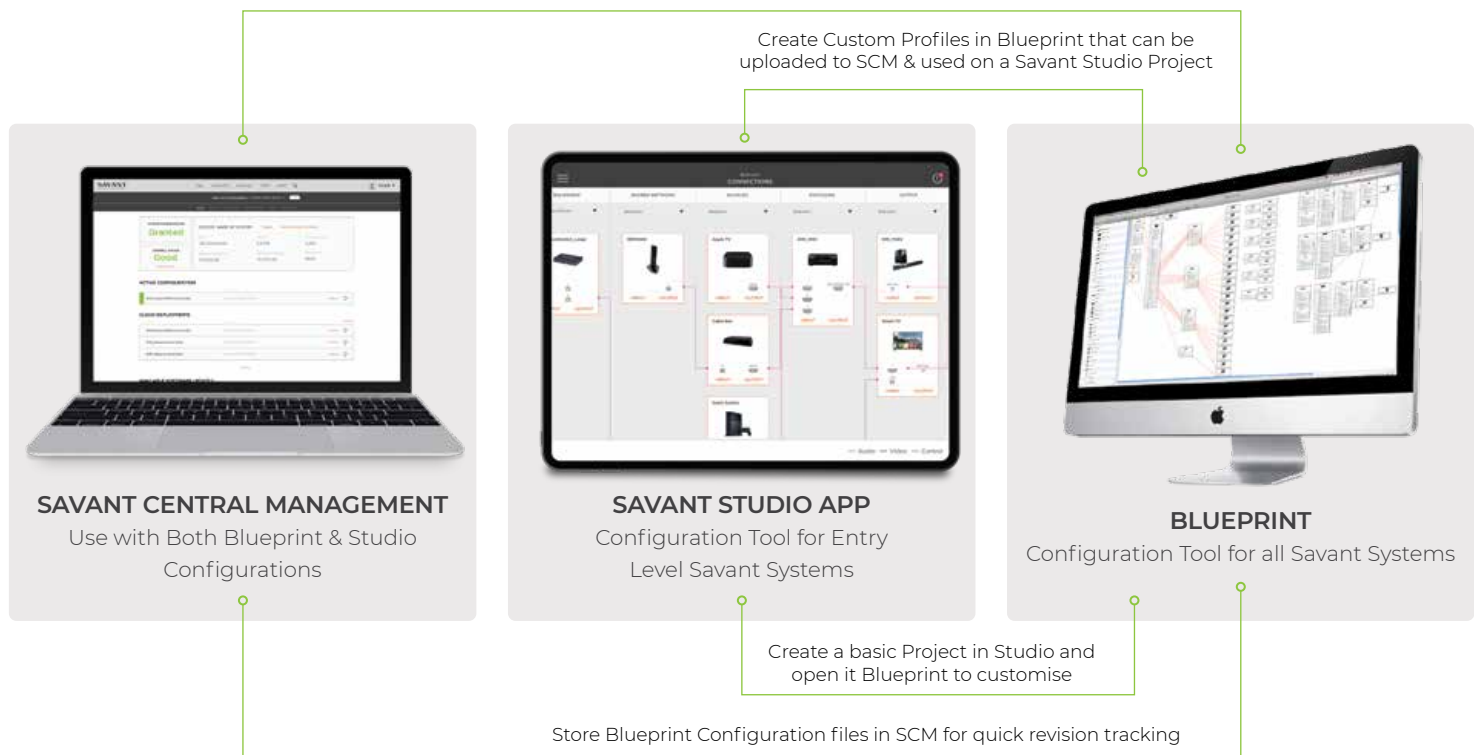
Create Custom Profiles in Blueprint that can be uploaded to SCM & used on a Savant Studio Project

SAVANT CENTRAL MANAGEMENT
Use with Both Blueprint & Studio Configurations

SAVANT STUDIO APP
Configuration Tool for Entry Level Savant Systems

BLUEPRINT
Configuration Tool for all Savant Systems

Create a basic Project in Studio and open it Blueprint to customise

Store Blueprint Configuration files in SCM for quick revision tracking